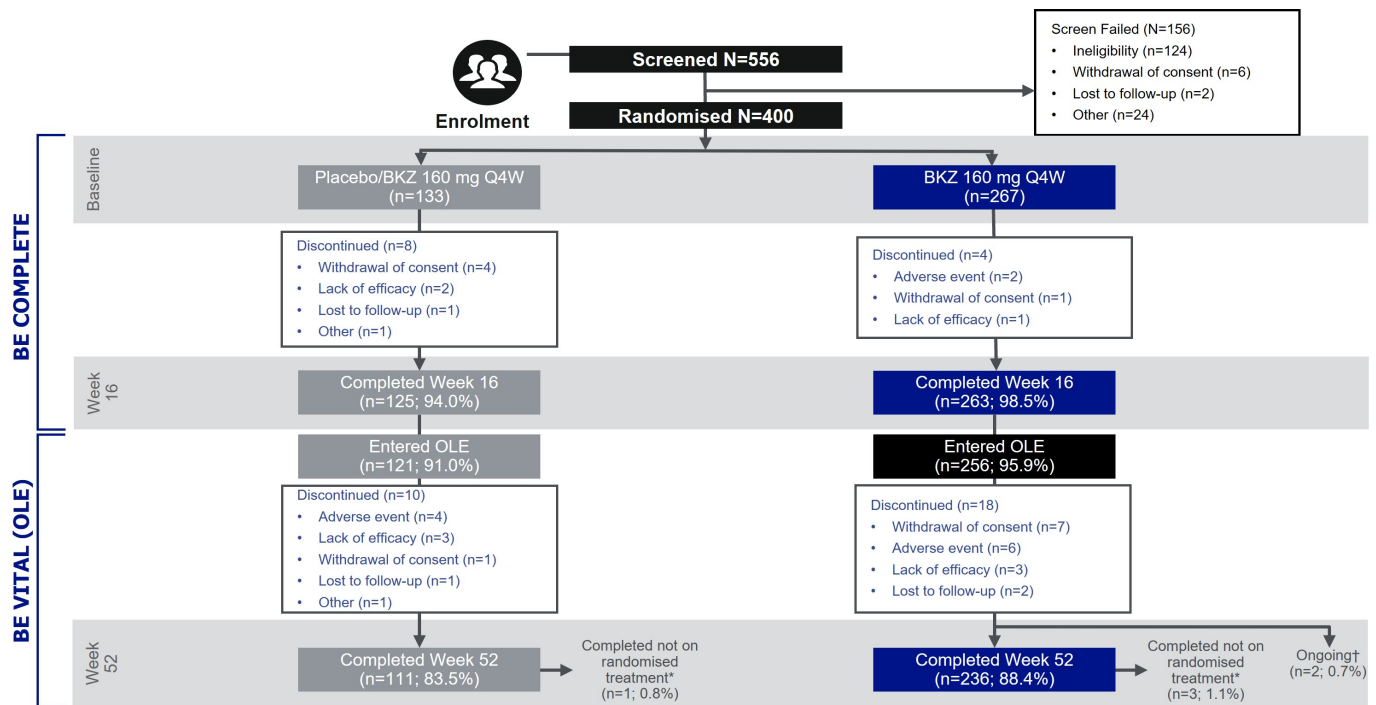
Enrolment

Screened N=556

Screen Failed (N=156)
• Ineligibility (n=124)
• Withdrawal of consent (n=6)
• Lost to follow-up (n=2)
• Other (n=24)

Randomised N=400

BE COMPLETE

Baseline

Placebo/BKZ 160 mg Q4W (n=133)

BKZ 160 mg Q4W (n=267)

Discontinued (n=8)
• Withdrawal of consent (n=4)
• Lack of efficacy (n=2)
• Lost to follow-up (n=1)
• Other (n=1)

Discontinued (n=4)
• Adverse event (n=2)
• Withdrawal of consent (n=1)
• Lack of efficacy (n=1)

Week 16

Completed Week 16 (n=125; 94.0%)

Completed Week 16 (n=263; 98.5%)

BE VITAL (OLE)

Entered OLE (n=121; 91.0%)

Entered OLE (n=256; 95.9%)

Discontinued (n=10)
• Adverse event (n=4)
• Lack of efficacy (n=3)
• Withdrawal of consent (n=1)
• Lost to follow-up (n=1)
• Other (n=1)

Discontinued (n=18)
• Withdrawal of consent (n=7)
• Adverse event (n=6)
• Lack of efficacy (n=3)
• Lost to follow-up (n=2)

Week 52

Completed Week 52 (n=111; 83.5%)

Completed not on randomised treatment* (n=1; 0.8%)

Completed Week 52 (n=236; 88.4%)

Completed not on randomised treatment* (n=3; 1.1%)

Ongoing† (n=2; 0.7%)